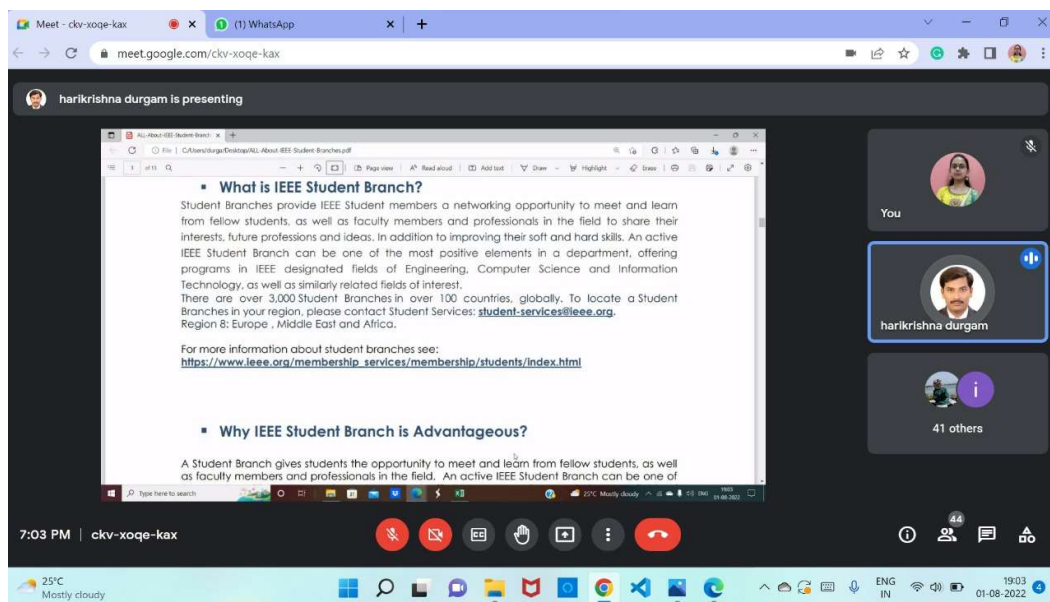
Meet - ckv-xoqe-kax
(1) WhatsApp
meet.google.com/ckv-xoqe-kax

harikrishna durgam is presenting

ALL-About-IEEE-Student-Branch
File | C:/Users/durga/Desktop/ALL-About-IEEE-Student-Branches.pdf
of 15
Page view | Read aloud | Add text | Draw | Highlight | Erase

▪ What is IEEE Student Branch?

Student Branches provide IEEE Student members a networking opportunity to meet and learn from fellow students, as well as faculty members and professionals in the field to share their interests, future professions and ideas. In addition to improving their soft and hard skills. An active IEEE Student Branch can be one of the most positive elements in a department, offering programs in IEEE designated fields of Engineering, Computer Science and Information Technology, as well as similarly related fields of interest.
There are over 3,000 Student Branches in over 100 countries, globally. To locate a Student Branches in your region, please contact Student Services: student-services@ieee.org.
Region 8: Europe , Middle East and Africa.

For more information about student branches see:
https://www.ieee.org/membership_services/membership/students/index.html

▪ Why IEEE Student Branch is Advantageous?

A Student Branch gives students the opportunity to meet and learn from fellow students, as well as faculty members and professionals in the field. An active IEEE Student Branch can be one of

Type here to search
25°C Mostly cloudy
ENG
01-08-2022

You
harikrishna durgam
i
41 others

7:03 PM | ckv-xoqe-kax
44

25°C
Mostly cloudy
ENG
IN
19:03
01-08-2022